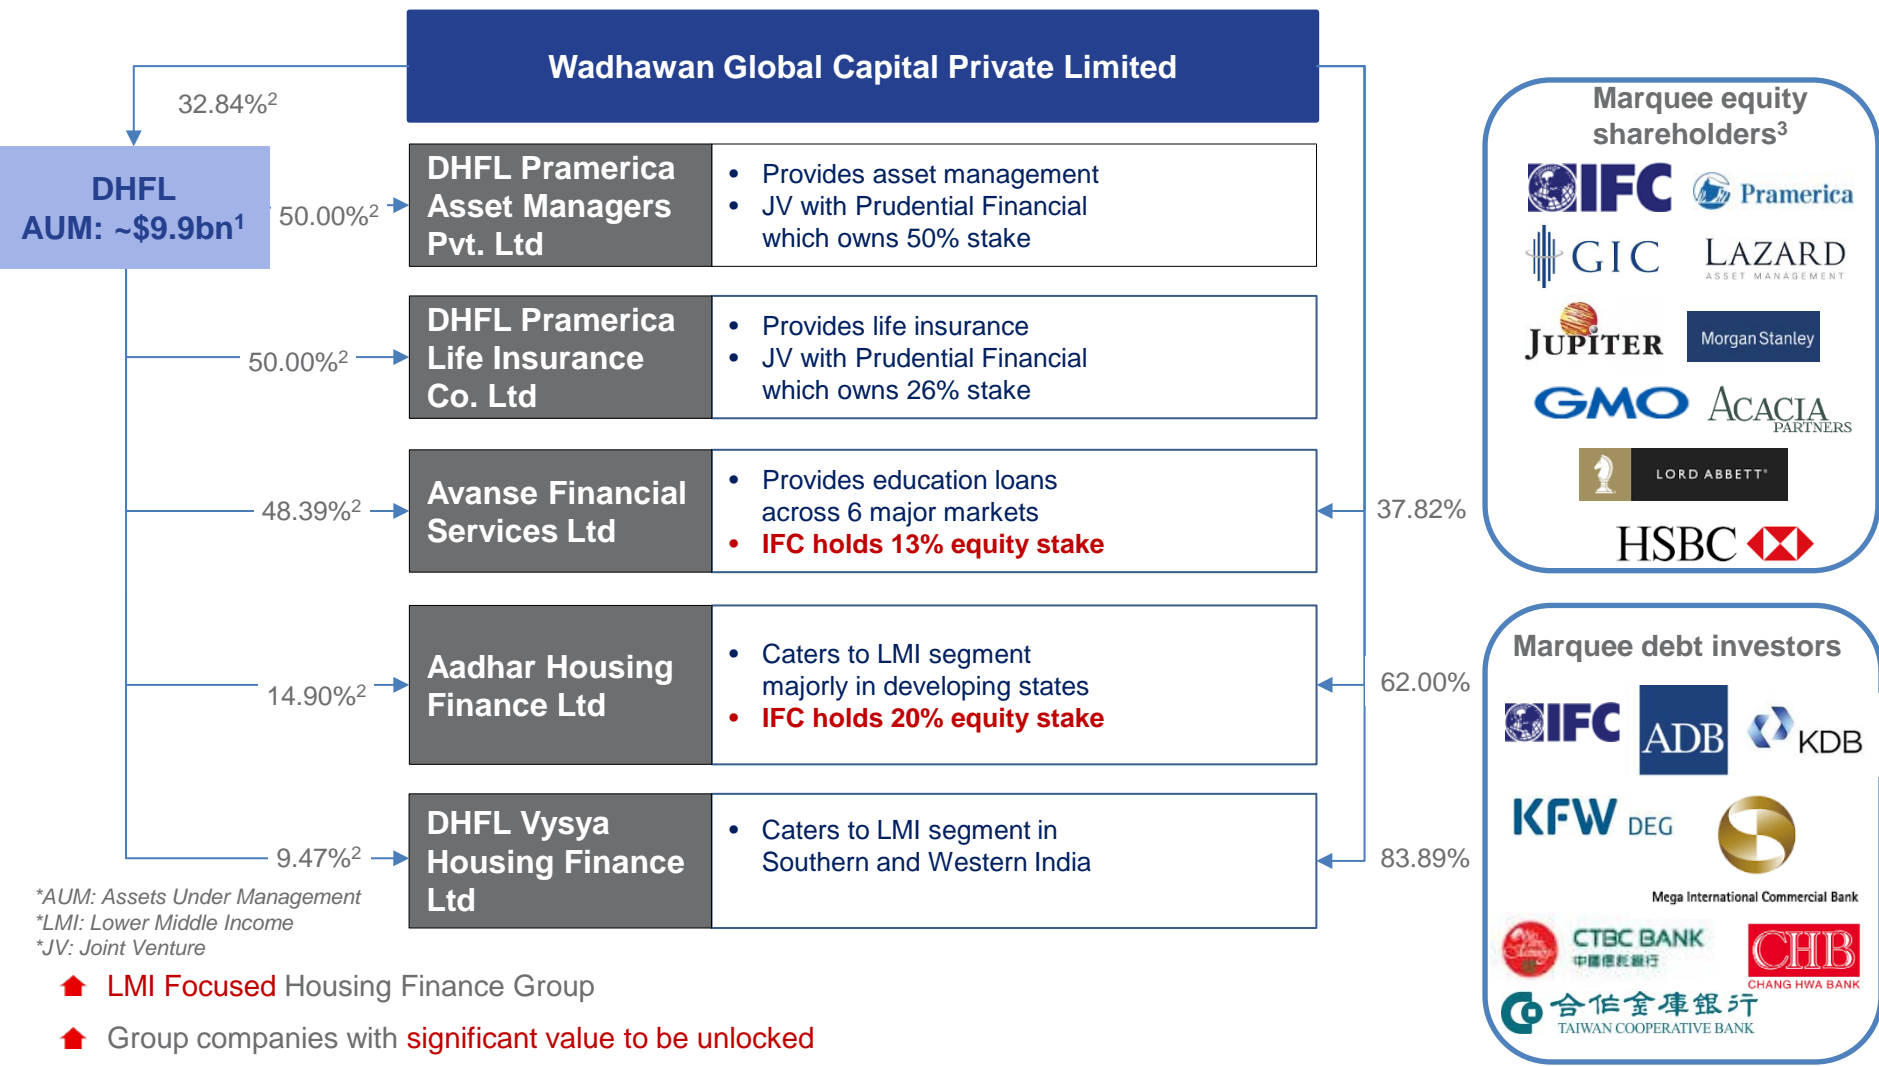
Wadhawan Global Capital Private Limited

32.84%$^2$

DHFL
AUM: ~\$9.9bn$^1$

50.00%$^2$

DHFL Pramerica Asset Managers Pvt. Ltd

• Provides asset management
• JV with Prudential Financial which owns 50% stake

50.00%$^2$

DHFL Pramerica Life Insurance Co. Ltd

• Provides life insurance
• JV with Prudential Financial which owns 26% stake

48.39%$^2$

Avanse Financial Services Ltd

• Provides education loans across 6 major markets
• IFC holds 13% equity stake

37.82%

14.90%$^2$

Aadhar Housing Finance Ltd

• Caters to LMI segment majorly in developing states
• IFC holds 20% equity stake

62.00%

9.47%$^2$

DHFL Vysya Housing Finance Ltd

• Caters to LMI segment in Southern and Western India

83.89%

*AUM: Assets Under Management
*LMI: Lower Middle Income
*JV: Joint Venture

LMI Focused Housing Finance Group

Group companies with significant value to be unlocked

Marquee equity shareholders$^3$

IFC
Pramerica
GIC
LAZARD ASSET MANAGEMENT
JUPITER
Morgan Stanley
GMO
ACACIA PARTNERS
LORD ABBETT
HSBC

Marquee debt investors

IFC
ADB
KDB
KFW DEG
Mega International Commercial Bank
CTBC BANK 中國信託銀行
CHB CHANG HWA BANK
合作金庫銀行 TAIWAN COOPERATIVE BANK